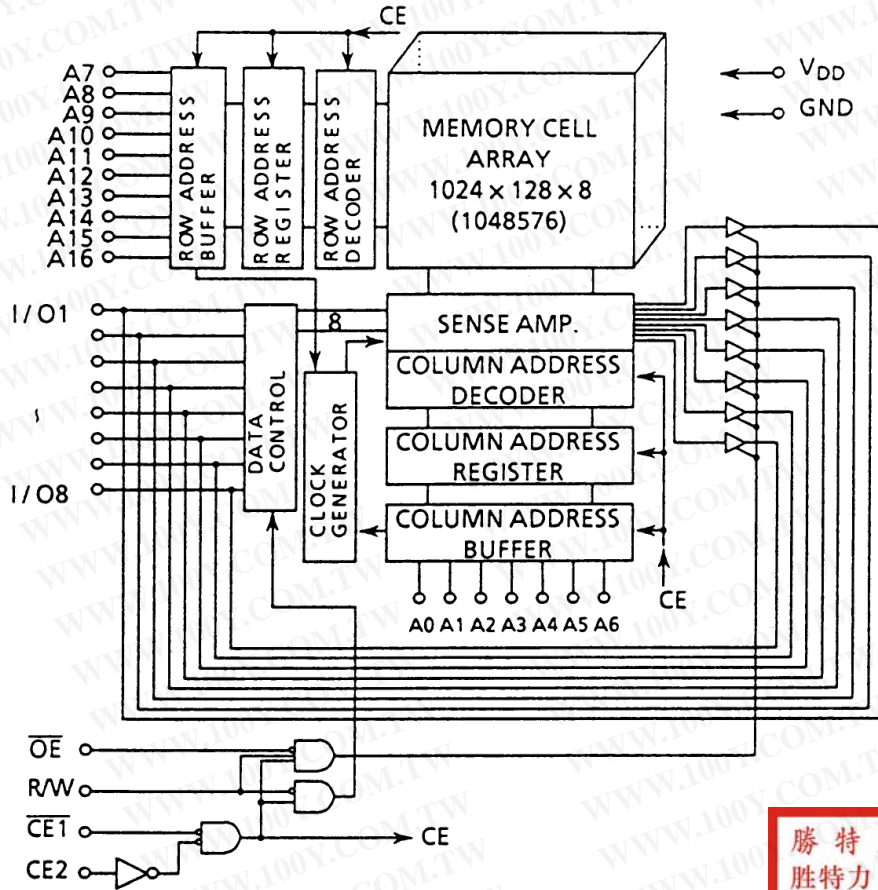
CE

A7
A8
A9
A10
A11
A12
A13
A14
A15
A16

ROW ADDRESS BUFFER

ROW ADDRESS REGISTER

ROW ADDRESS DECODER

MEMORY CELL ARRAY
$1024 \times 128 \times 8$
(1048576)

$V_{DD}$
GND

I/O1
I/O8

DATA CONTROL

8

SENSE AMP.

CLOCK GENERATOR

COLUMN ADDRESS DECODER

COLUMN ADDRESS REGISTER

COLUMN ADDRESS BUFFER

CE

A0 A1 A2 A3 A4 A5 A6

$\overline{OE}$
R/W
$\overline{CE1}$
CE2

CE

WWW.100Y.COM.TW

勝特
胜特力